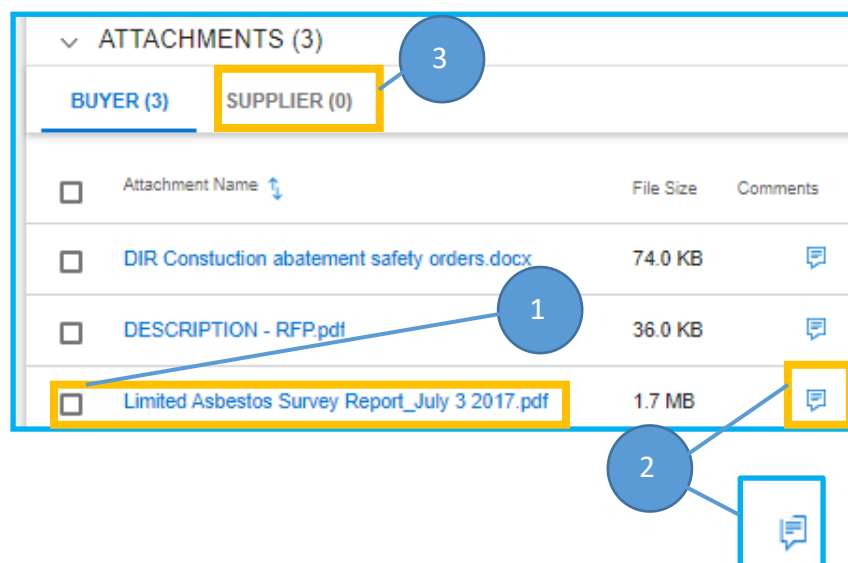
ATTACHMENTS (3)

3

BUYER (3)

SUPPLIER (0)

| | Attachment Name | File Size | Comments |
|---|---|---|---|
| | DIR Constuction abatement safety orders.docx | 74.0 KB | |
| | DESCRIPTION - RFP.pdf | 36.0 KB | |
| | Limited Asbestos Survey Report_July 3 2017.pdf | 1.7 MB | |

1

2